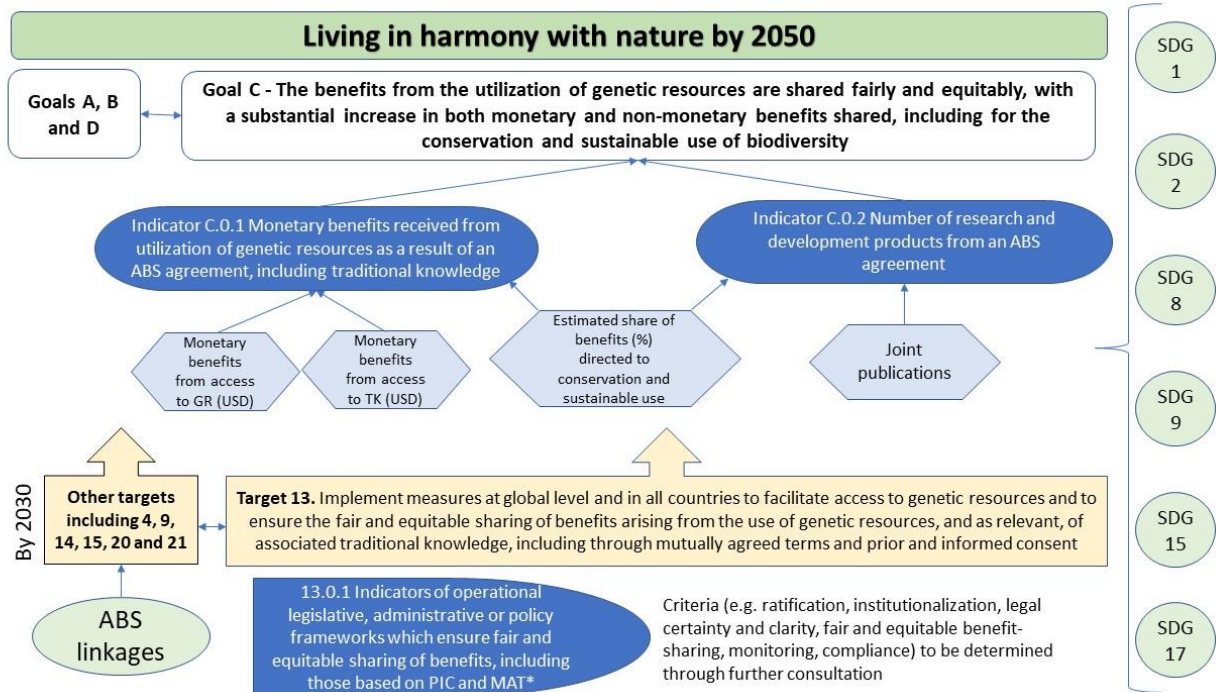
Living in harmony with nature by 2050

Goals A, B and D

Goal C - The benefits from the utilization of genetic resources are shared fairly and equitably, with a substantial increase in both monetary and non-monetary benefits shared, including for the conservation and sustainable use of biodiversity

Indicator C.0.1 Monetary benefits received from utilization of genetic resources as a result of an ABS agreement, including traditional knowledge

Indicator C.0.2 Number of research and development products from an ABS agreement

Monetary benefits from access to GR (USD)

Monetary benefits from access to TK (USD)

Estimated share of benefits (%) directed to conservation and sustainable use

Joint publications

By 2030

Other targets including 4, 9, 14, 15, 20 and 21

Target 13. Implement measures at global level and in all countries to facilitate access to genetic resources and to ensure the fair and equitable sharing of benefits arising from the use of genetic resources, and as relevant, of associated traditional knowledge, including through mutually agreed terms and prior and informed consent

ABS linkages

13.0.1 Indicators of operational legislative, administrative or policy frameworks which ensure fair and equitable sharing of benefits, including those based on PIC and MAT*

Criteria (e.g. ratification, institutionalization, legal certainty and clarity, fair and equitable benefit-sharing, monitoring, compliance) to be determined through further consultation

SDG 1

SDG 2

SDG 8

SDG 9

SDG 15

SDG 17